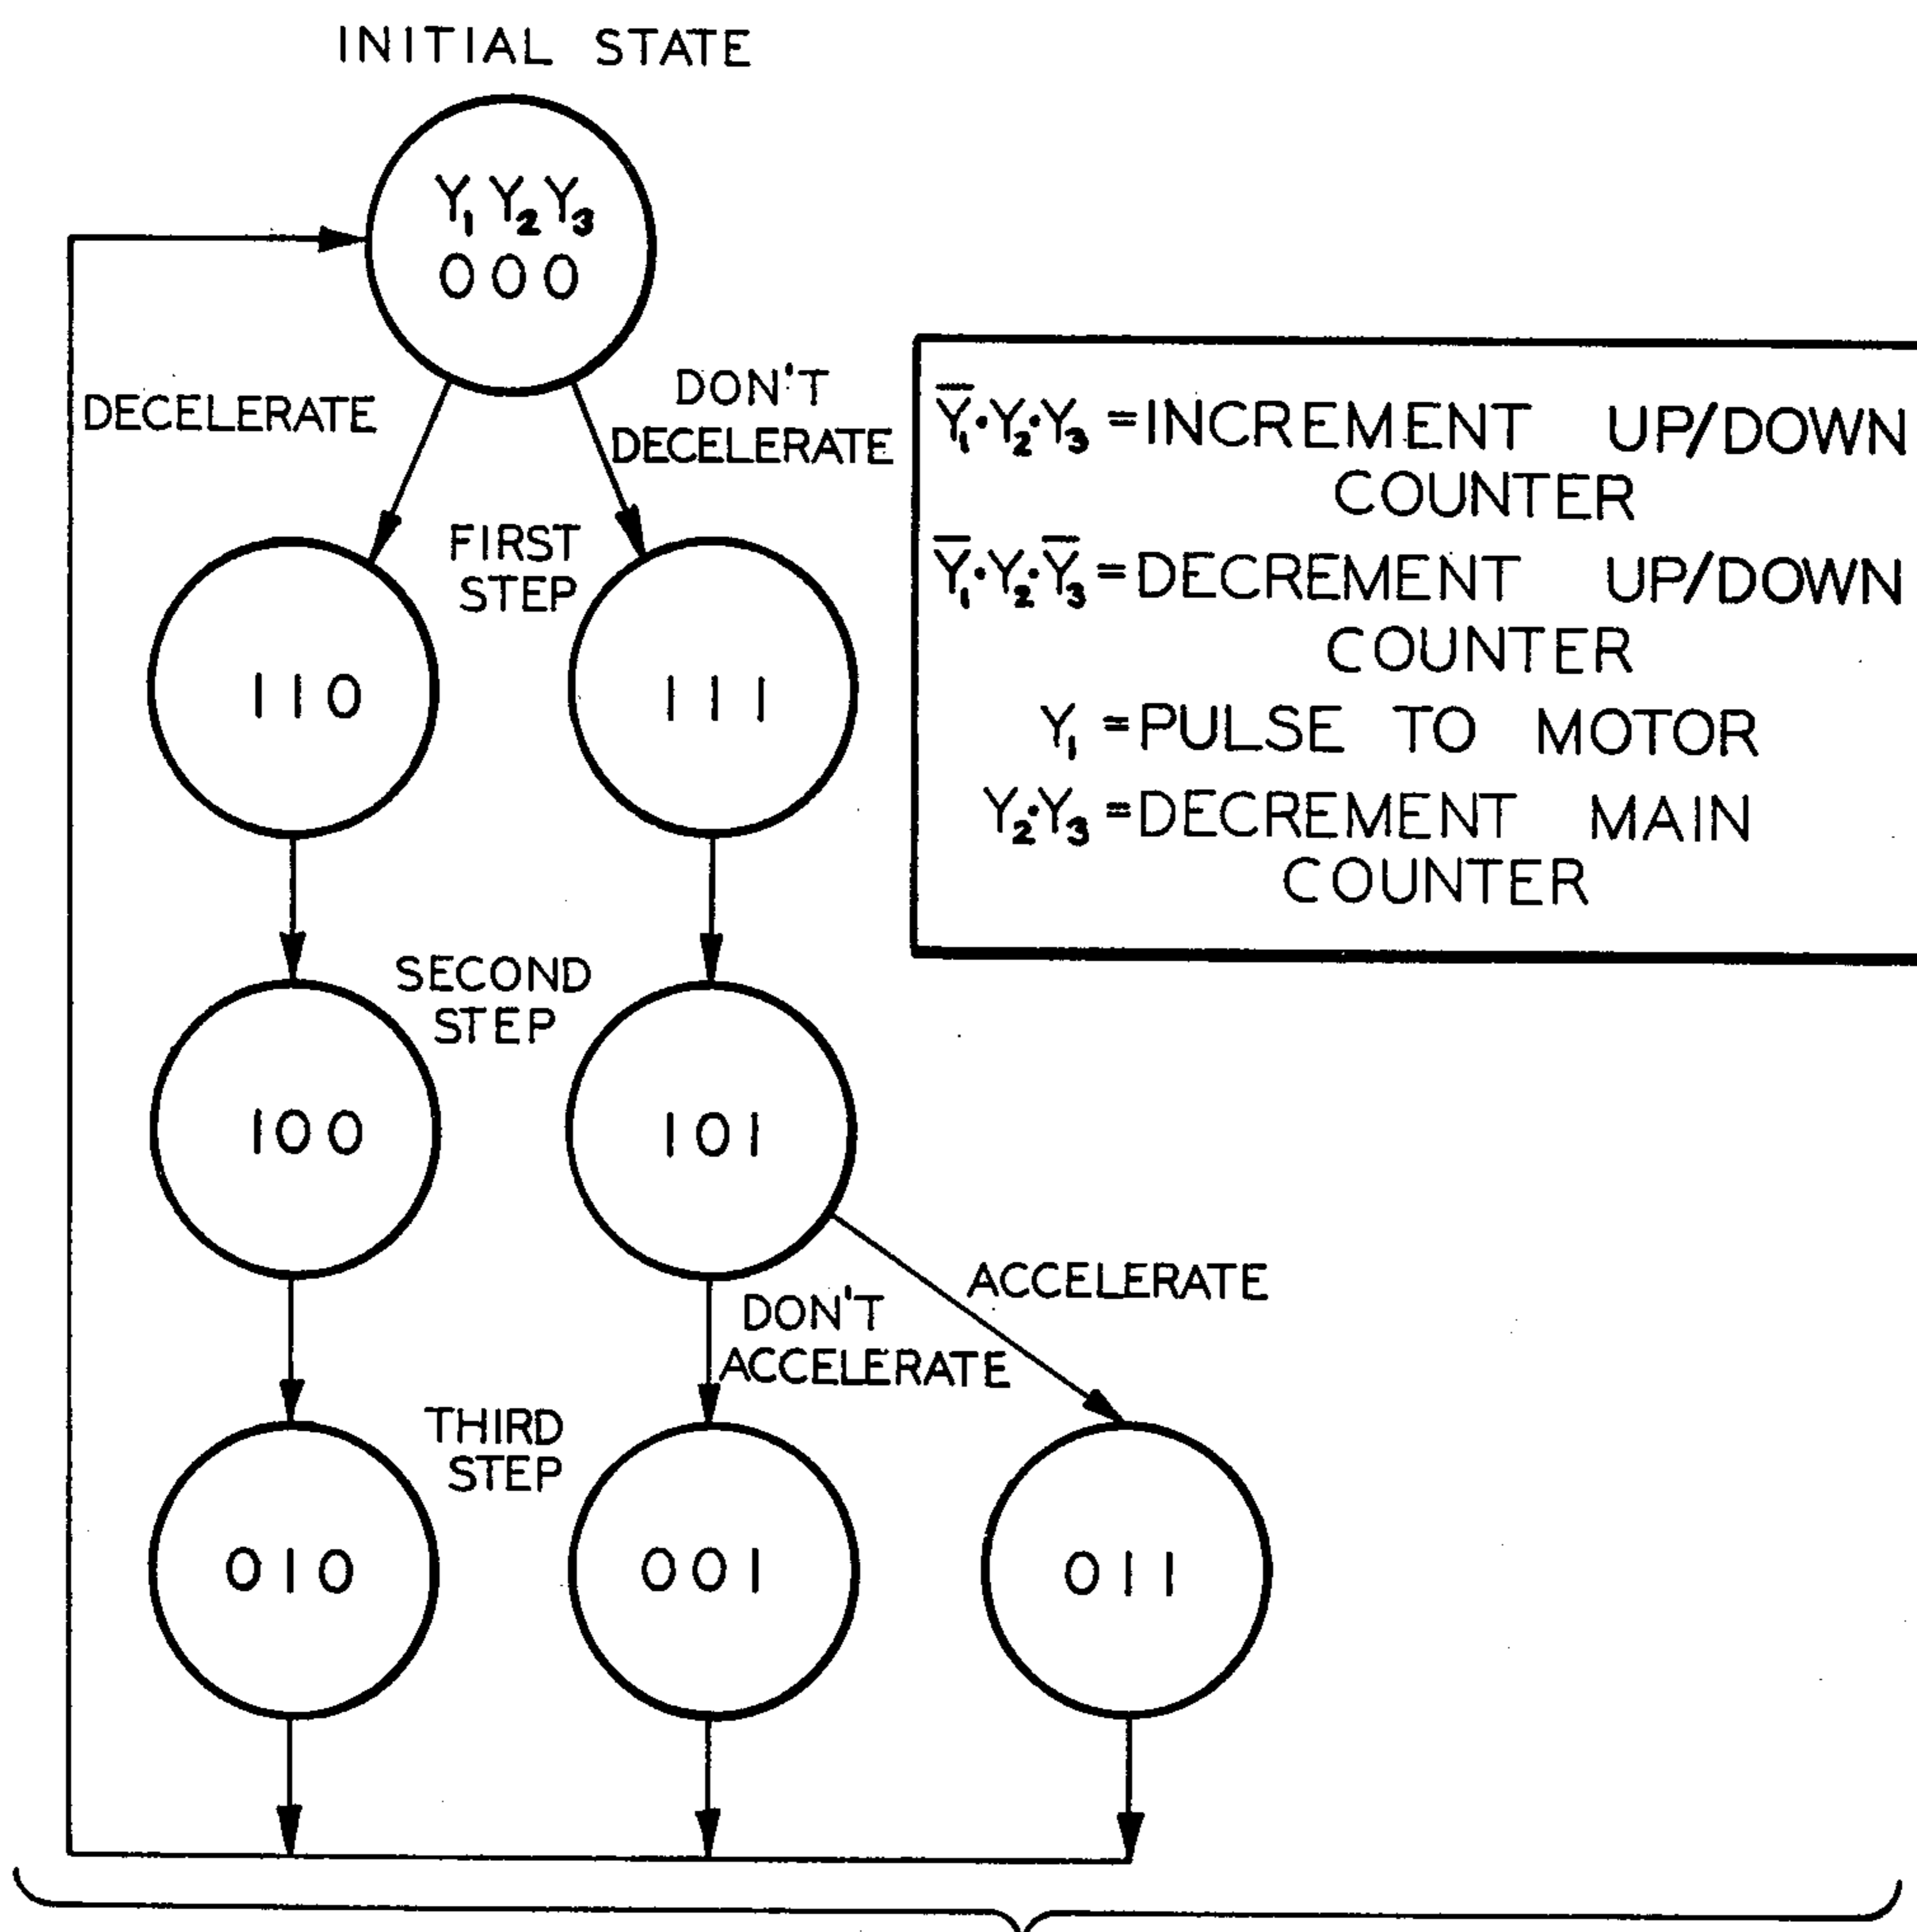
INITIAL STATE

$Y_1 Y_2 Y_3$
000

DECELERATE

DON'T DECELERATE

FIRST STEP

110

111

SECOND STEP

100

101

ACCELERATE

DON'T ACCELERATE

THIRD STEP

010

001

011

$\overline{Y_1} \cdot Y_2 \cdot Y_3$ = INCREMENT UP/DOWN COUNTER
$\overline{Y_1} \cdot Y_2 \cdot \overline{Y_3}$ = DECREMENT UP/DOWN COUNTER
$Y_1$ = PULSE TO MOTOR
$Y_2 \cdot Y_3$ = DECREMENT MAIN COUNTER